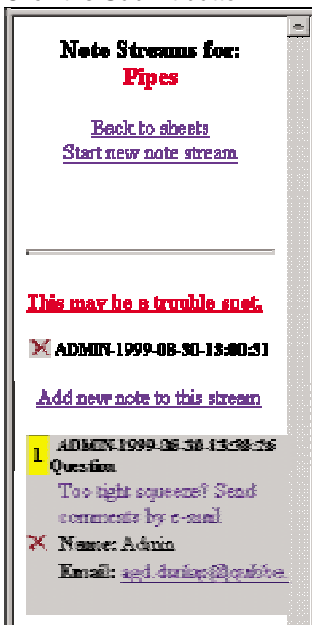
Note Streams for:
Pipes

Back to sheets
Start new note stream

This may be a trouble spot.

ADMIN-1999-08-30-13:00:31

Add new note to this stream

1 ADMIN-1999-08-30-13:58:56
Question

Too tight squeeze? Send comments by e-mail

Name: Admin
Email: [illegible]